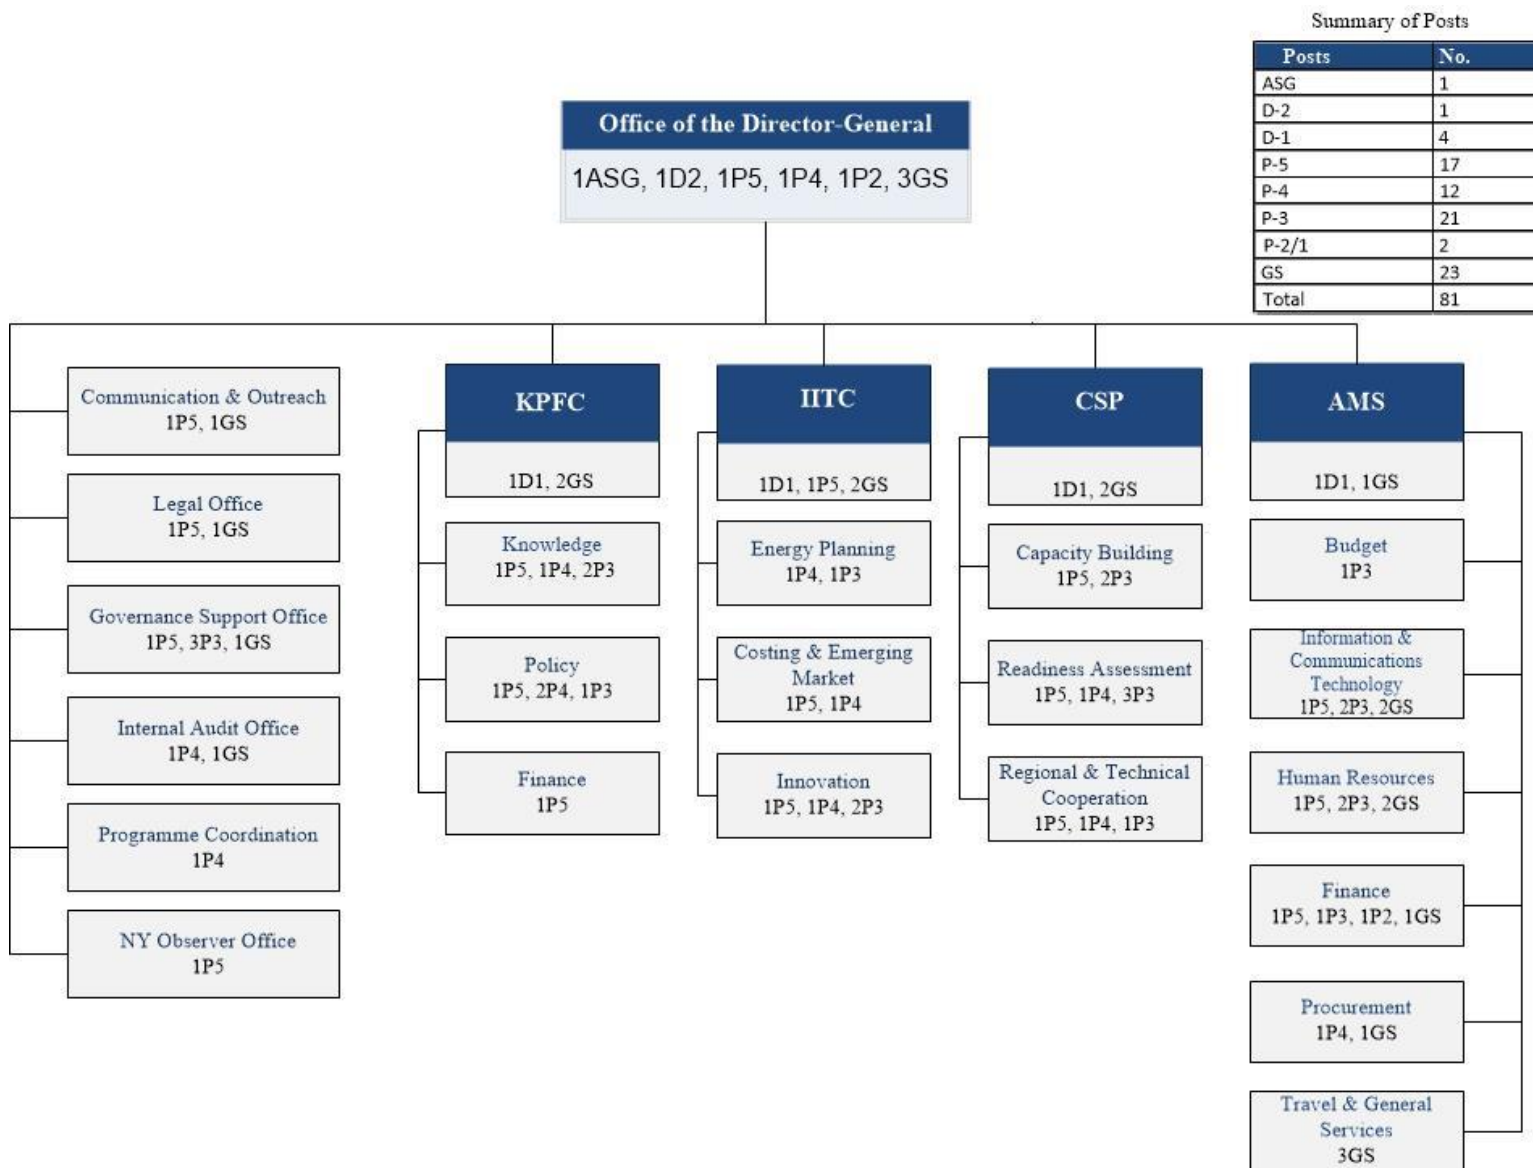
Summary of Posts

| Posts | No. |
|---|---|
| ASG | 1 |
| D-2 | 1 |
| D-1 | 4 |
| P-5 | 17 |
| P-4 | 12 |
| P-3 | 21 |
| P-2/1 | 2 |
| GS | 23 |
| Total | 81 |

Office of the Director-General
1ASG, 1D2, 1P5, 1P4, 1P2, 3GS

Communication & Outreach
1P5, 1GS

Legal Office
1P5, 1GS

Governance Support Office
1P5, 3P3, 1GS

Internal Audit Office
1P4, 1GS

Programme Coordination
1P4

NY Observer Office
1P5

KPFC
1D1, 2GS

Knowledge
1P5, 1P4, 2P3

Policy
1P5, 2P4, 1P3

Finance
1P5

IITC
1D1, 1P5, 2GS

Energy Planning
1P4, 1P3

Costing & Emerging Market
1P5, 1P4

Innovation
1P5, 1P4, 2P3

CSP
1D1, 2GS

Capacity Building
1P5, 2P3

Readiness Assessment
1P5, 1P4, 3P3

Regional & Technical Cooperation
1P5, 1P4, 1P3

AMS
1D1, 1GS

Budget
1P3

Information & Communications Technology
1P5, 2P3, 2GS

Human Resources
1P5, 2P3, 2GS

Finance
1P5, 1P3, 1P2, 1GS

Procurement
1P4, 1GS

Travel & General Services
3GS